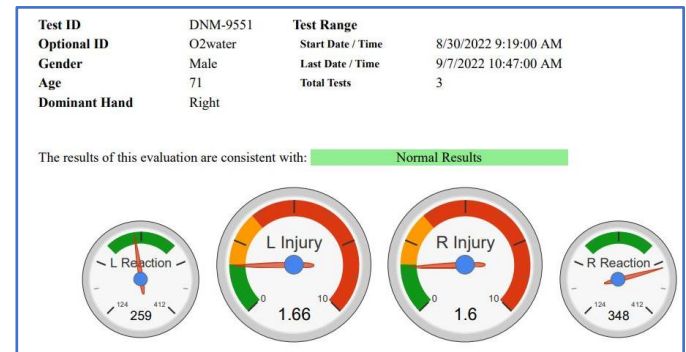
| Test ID | DNM-9551 | Test Range | |
|---|---|---|---|
| Optional ID | O2water | Start Date / Time | 8/30/2022 9:19:00 AM |
| Gender | Male | Last Date / Time | 9/7/2022 10:47:00 AM |
| Age | 71 | Total Tests | 3 |
| Dominant Hand | Right | | |

The results of this evaluation are consistent with: Normal Results

L Reaction
124 412
259

L Injury
0 10
1.66

R Injury
0 10
1.6

R Reaction
124 412
348